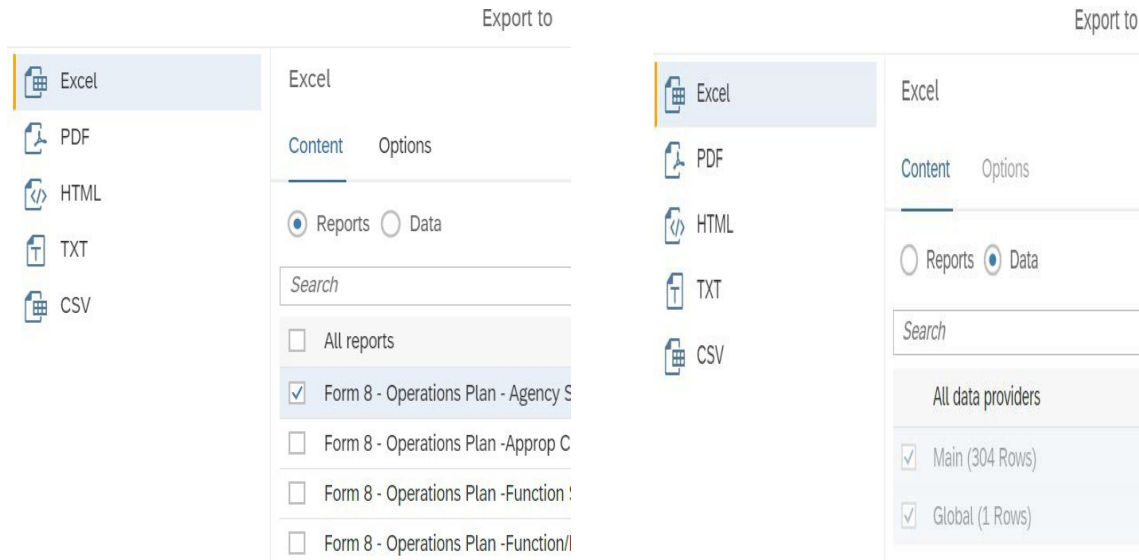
Export to

Excel
PDF
HTML
TXT
CSV

Excel

Content Options

Reports Data

Search

All reports

Form 8 - Operations Plan - Agency S

Form 8 - Operations Plan -Approp C

Form 8 - Operations Plan -Function S

Form 8 - Operations Plan -Function/I

Export to

Excel
PDF
HTML
TXT
CSV

Excel

Content Options

Reports Data

Search

All data providers

Main (304 Rows)

Global (1 Rows)